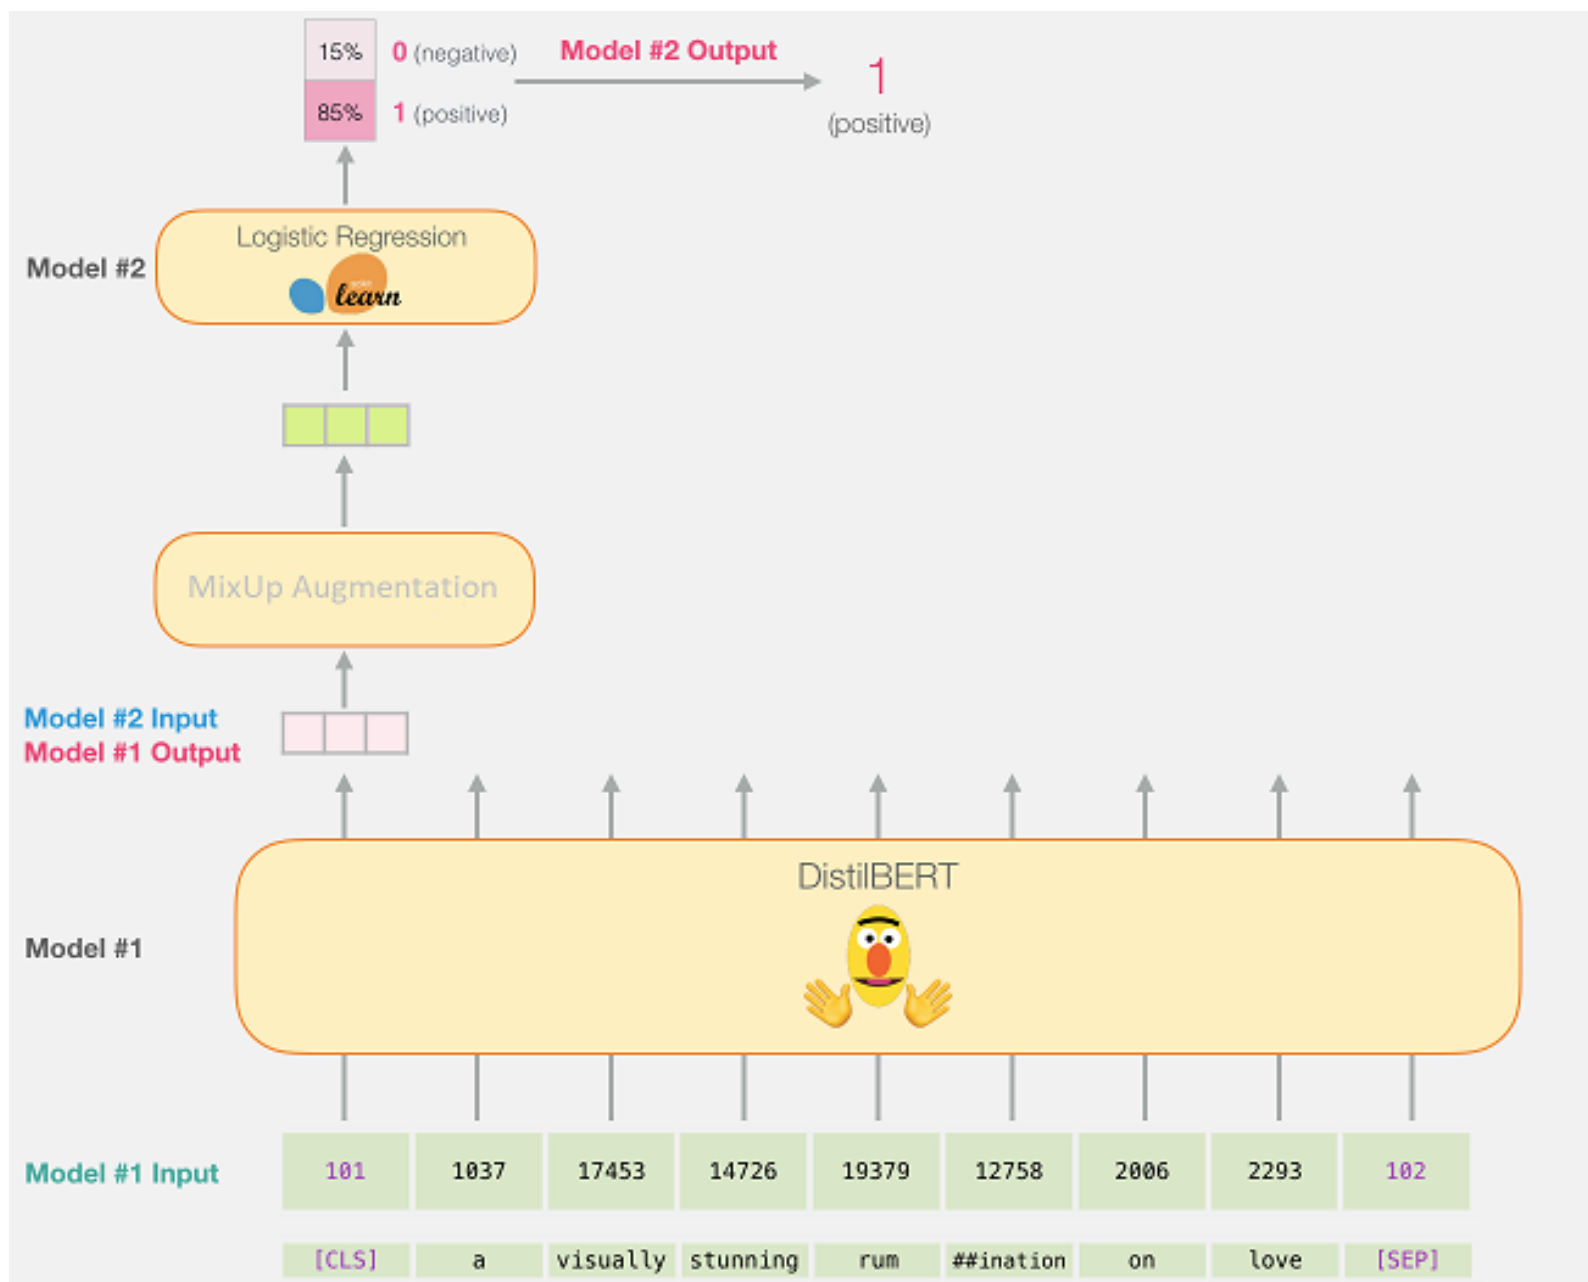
15%
85%
0 (negative)
1 (positive)
Model #2 Output
1
(positive)

Model #2
Logistic Regression
learn

MixUp Augmentation

Model #2 Input
Model #1 Output

Model #1
DistilBERT

Model #1 Input

| 101 | 1037 | 17453 | 14726 | 19379 | 12758 | 2006 | 2293 | 102 |
|---|---|---|---|---|---|---|---|---|
| [CLS] | a | visually | stunning | rum | ##ination | on | love | [SEP] |